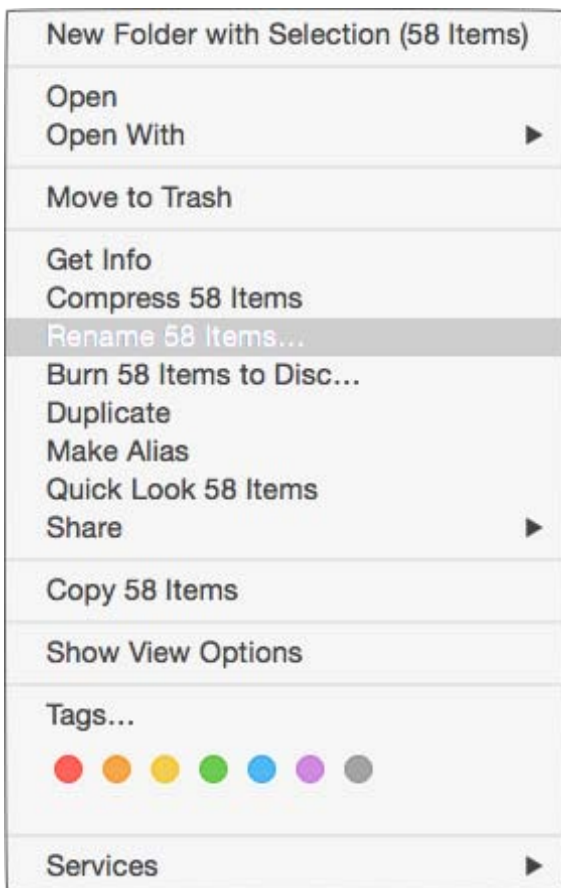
New Folder with Selection (58 Items)

Open
Open With

Move to Trash

Get Info
Compress 58 Items
Rename 58 Items...
Burn 58 Items to Disc...
Duplicate
Make Alias
Quick Look 58 Items
Share

Copy 58 Items

Show View Options

Tags...

Services